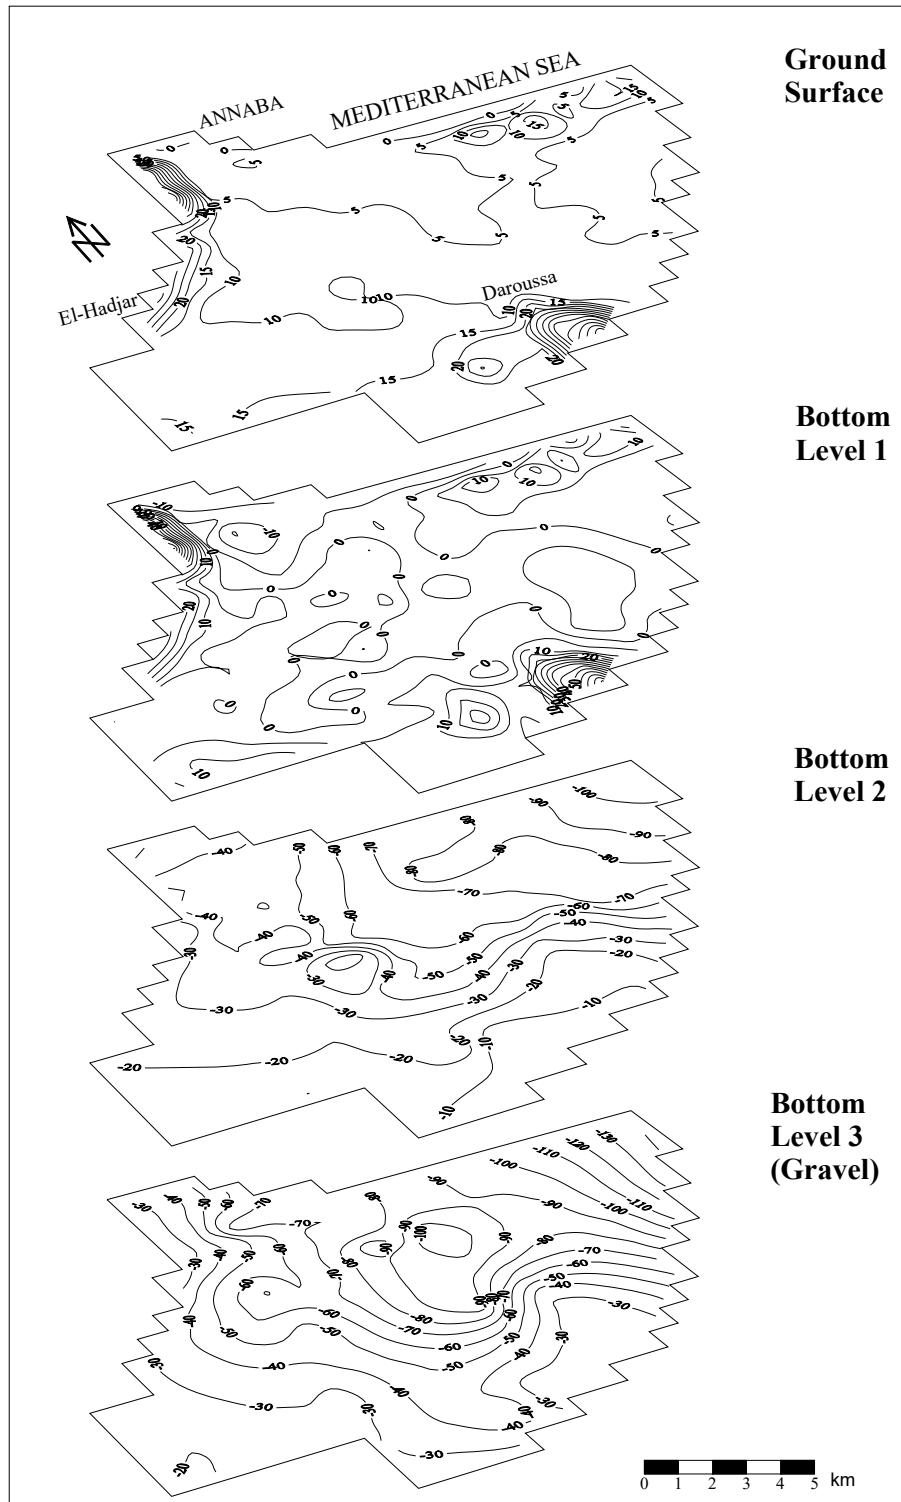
Ground Surface

ANNABA

MEDITERRANEAN SEA

N

El-Hadjar

Daroussa

0 5 10 15 20 5 10 15 20 10 5 15 5 5 5 5 5 5 10 10 10 15 15 15 20 20 15 15

Bottom Level 1

-10 10 0 0 0 0 0 0 0 0 10 20 10 0 0 0 0 0 0 0 0 10 -10 -20 10 10

Bottom Level 2

-40 -50 -60 -70 -80 -90 -100 -90 -80 -70 -60 -50 -40 -30 -20 -10 -40 -30 -40 -30 -50 -40 -30 -20 -30 -30 -20 -20 -20 -10 -10

Bottom Level 3 (Gravel)

-30 -40 -50 -60 -70 -80 -90 -100 -110 -120 -130 -100 -90 -80 -70 -60 -50 -40 -30 -40 -50 -60 -70 -80 -90 -100 -110 -90 -80 -70 -60 -50 -40 -30 -40 -30 -20 -30 -40 -30

0 1 2 3 4 5 km